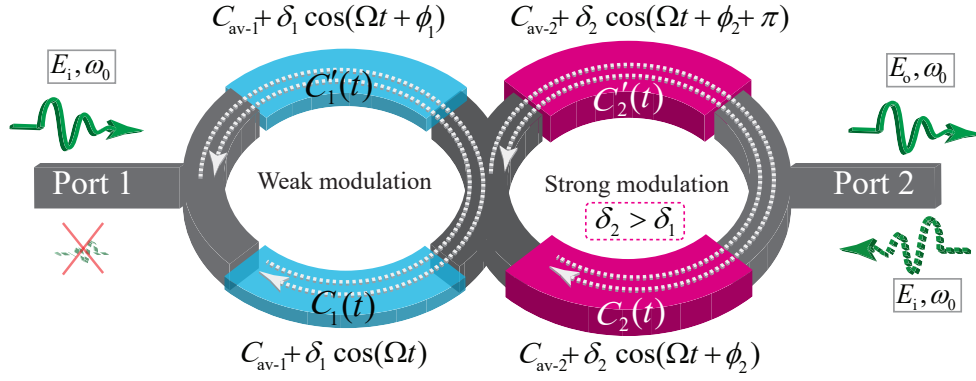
$C_{\text{av-1}}+\delta_1\cos(\Omega t+\phi_1)$

$C_{\text{av-2}}+\delta_2\cos(\Omega t+\phi_2+\pi)$

$E_\text{i},\omega_0$

$C_1'(t)$

$C_2'(t)$

$E_\text{o},\omega_0$

Port 1

Weak modulation

Strong modulation

Port 2

$\delta_2>\delta_1$

$E_\text{i},\omega_0$

$C_1(t)$

$C_2(t)$

$C_{\text{av-1}}+\delta_1\cos(\Omega t)$

$C_{\text{av-2}}+\delta_2\cos(\Omega t+\phi_2)$